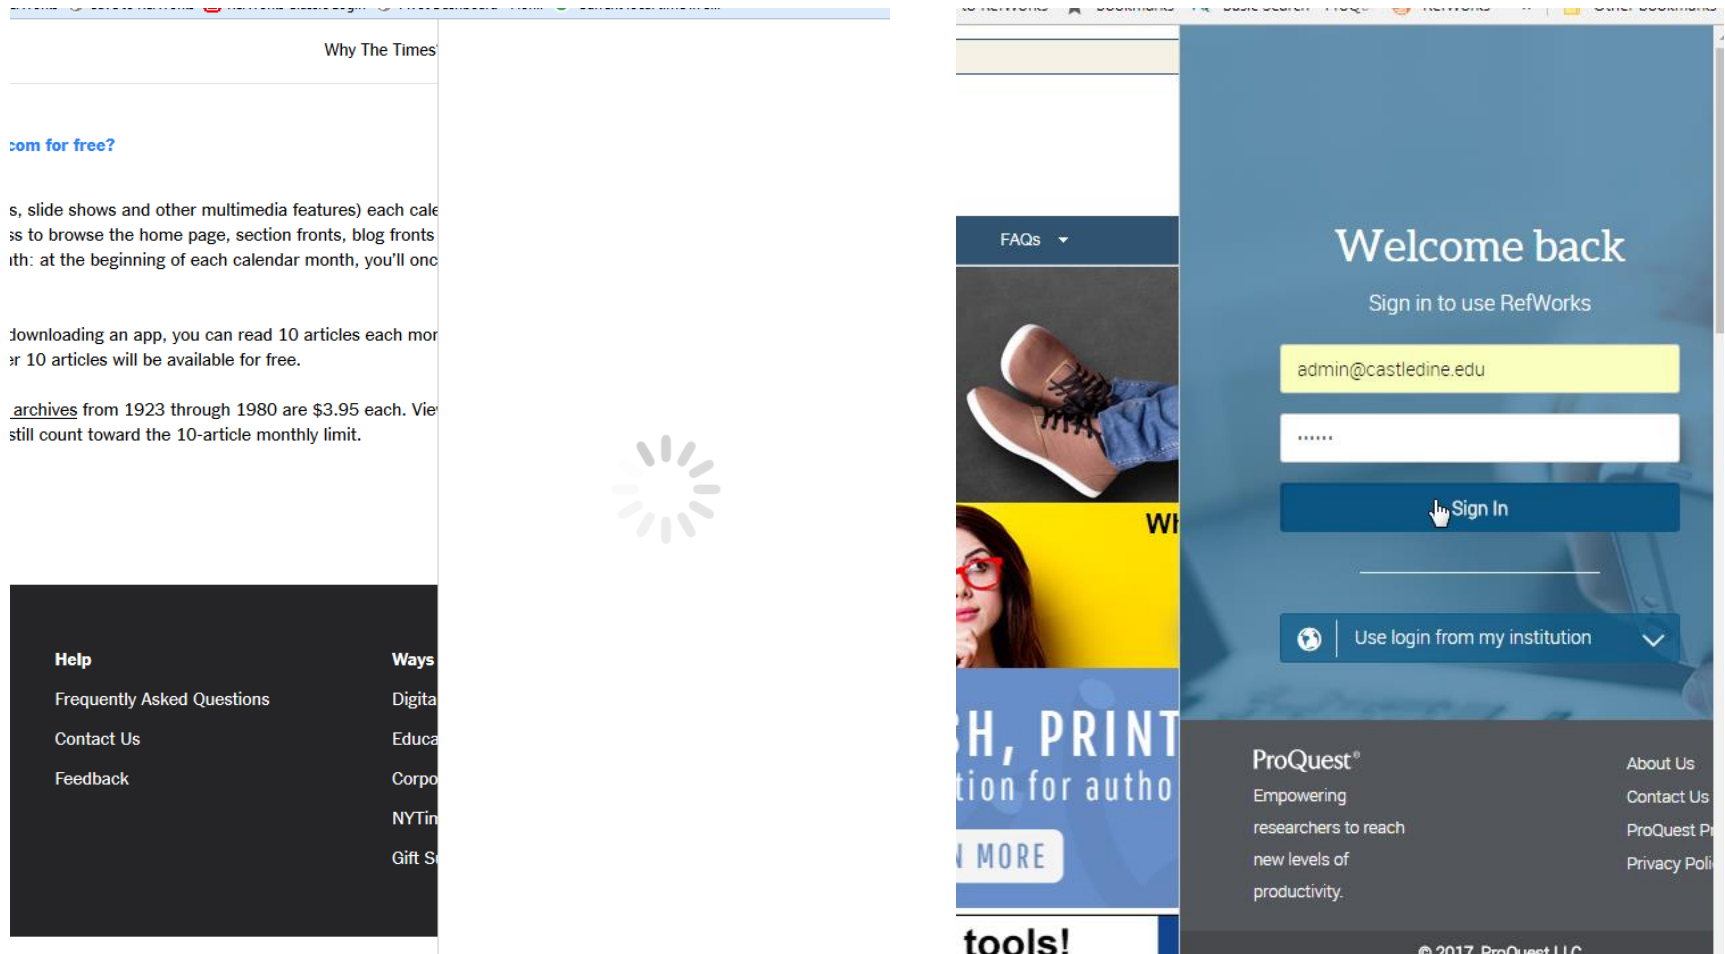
Why The Times'

com for free?

s, slide shows and other multimedia features) each cale
ss to browse the home page, section fronts, blog fronts
ith: at the beginning of each calendar month, you'll onc

downloading an app, you can read 10 articles each mor
er 10 articles will be available for free.

archives from 1923 through 1980 are $3.95 each. Vie
still count toward the 10-article monthly limit.

Help
Frequently Asked Questions
Contact Us
Feedback

Ways
Digita
Educa
Corpo
NYTin
Gift S

FAQs

Wh

H, PRINT
tion for autho
MORE

tools!

Welcome back
Sign in to use RefWorks
admin@castledine.edu
••••••
Sign In
Use login from my institution

ProQuest®
Empowering researchers to reach new levels of productivity.

About Us
Contact Us
ProQuest P
Privacy Poli

© 2017 ProQuest LLC